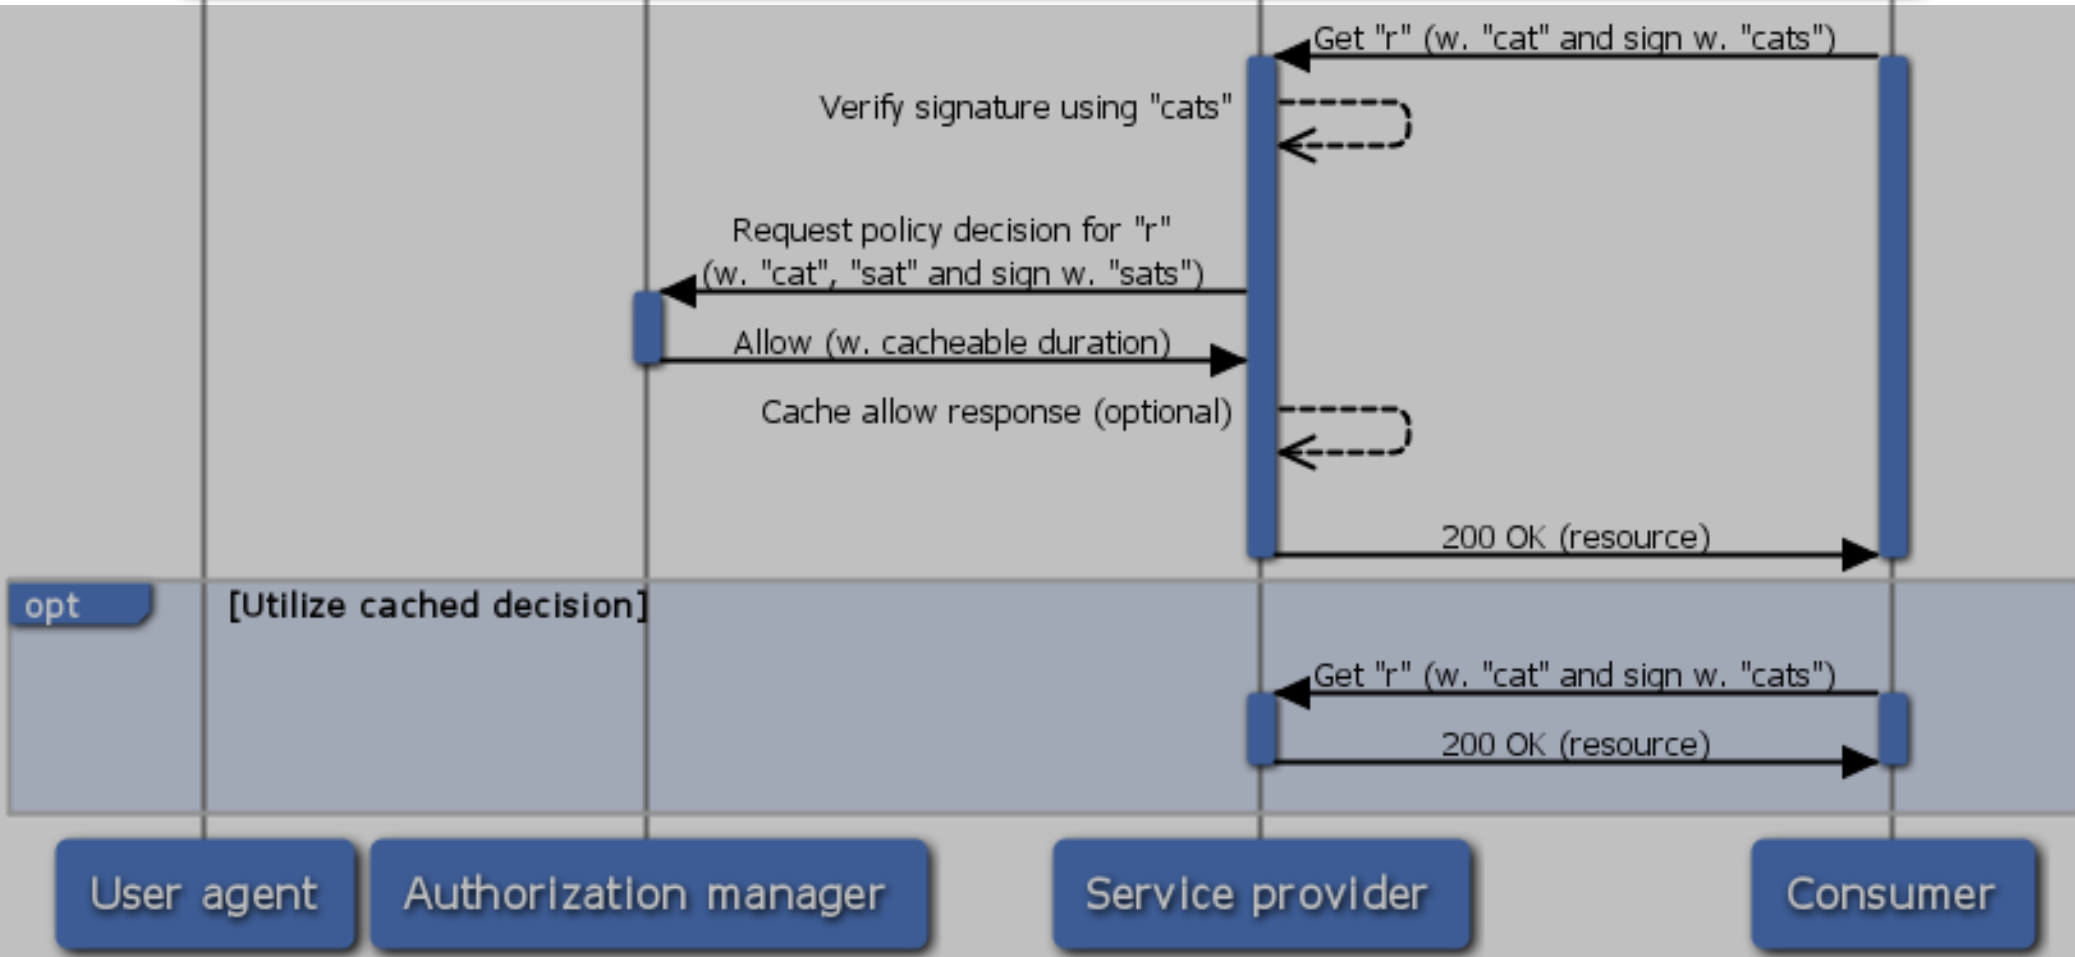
Get "r" (w. "cat" and sign w. "cats")

Verify signature using "cats"

Request policy decision for "r" (w. "cat", "sat" and sign w. "sats")

Allow (w. cacheable duration)

Cache allow response (optional)

200 OK (resource)

opt

[Utilize cached decision]

Get "r" (w. "cat" and sign w. "cats")

200 OK (resource)

User agent

Authorization manager

Service provider

Consumer